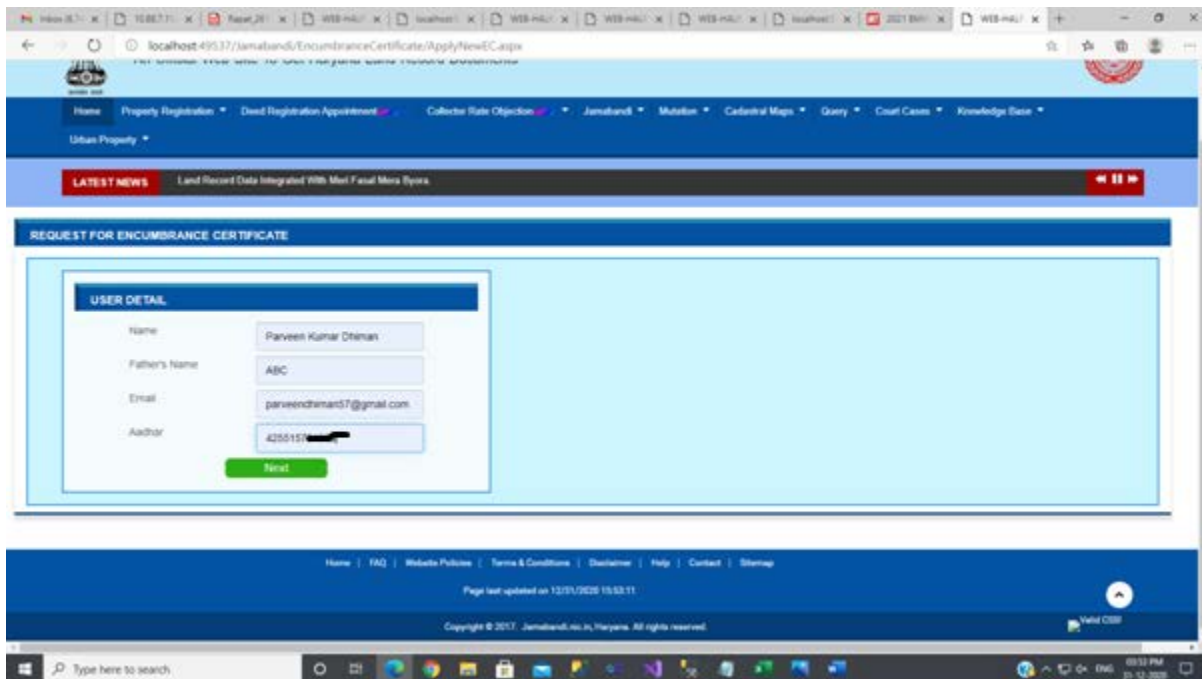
localhost:49537/Jamabandi/EncumbranceCertificate/ApplyNewEC.aspx

Home | Property Registration ▾ | Deed Registration Appointment ▾ | Collector Rate Objection ▾ | Jamabandi ▾ | Mutation ▾ | Cadastral Maps ▾ | Query ▾ | Court Cases ▾ | Knowledge Base ▾ | Urban Property ▾

LATEST NEWS
Land Record Data Integrated With Meri Fasal Mera Byora.

REQUEST FOR ENCUMBRANCE CERTIFICATE

USER DETAIL

Name: Parveen Kumar Dhiman
Father's Name: ABC
Email: parveendhiman57@gmail.com
Aadhar: 4255157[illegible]

Next

Home | FAQ | Website Policies | Terms & Conditions | Disclaimer | Help | Contact | Sitemap

Page last updated on 12/31/2020 15:53:11

Copyright © 2017. Jamabandi.nic.in, Haryana. All rights reserved.

Valid CSS!

Type here to search

03:53 PM
31-12-2020
ENG